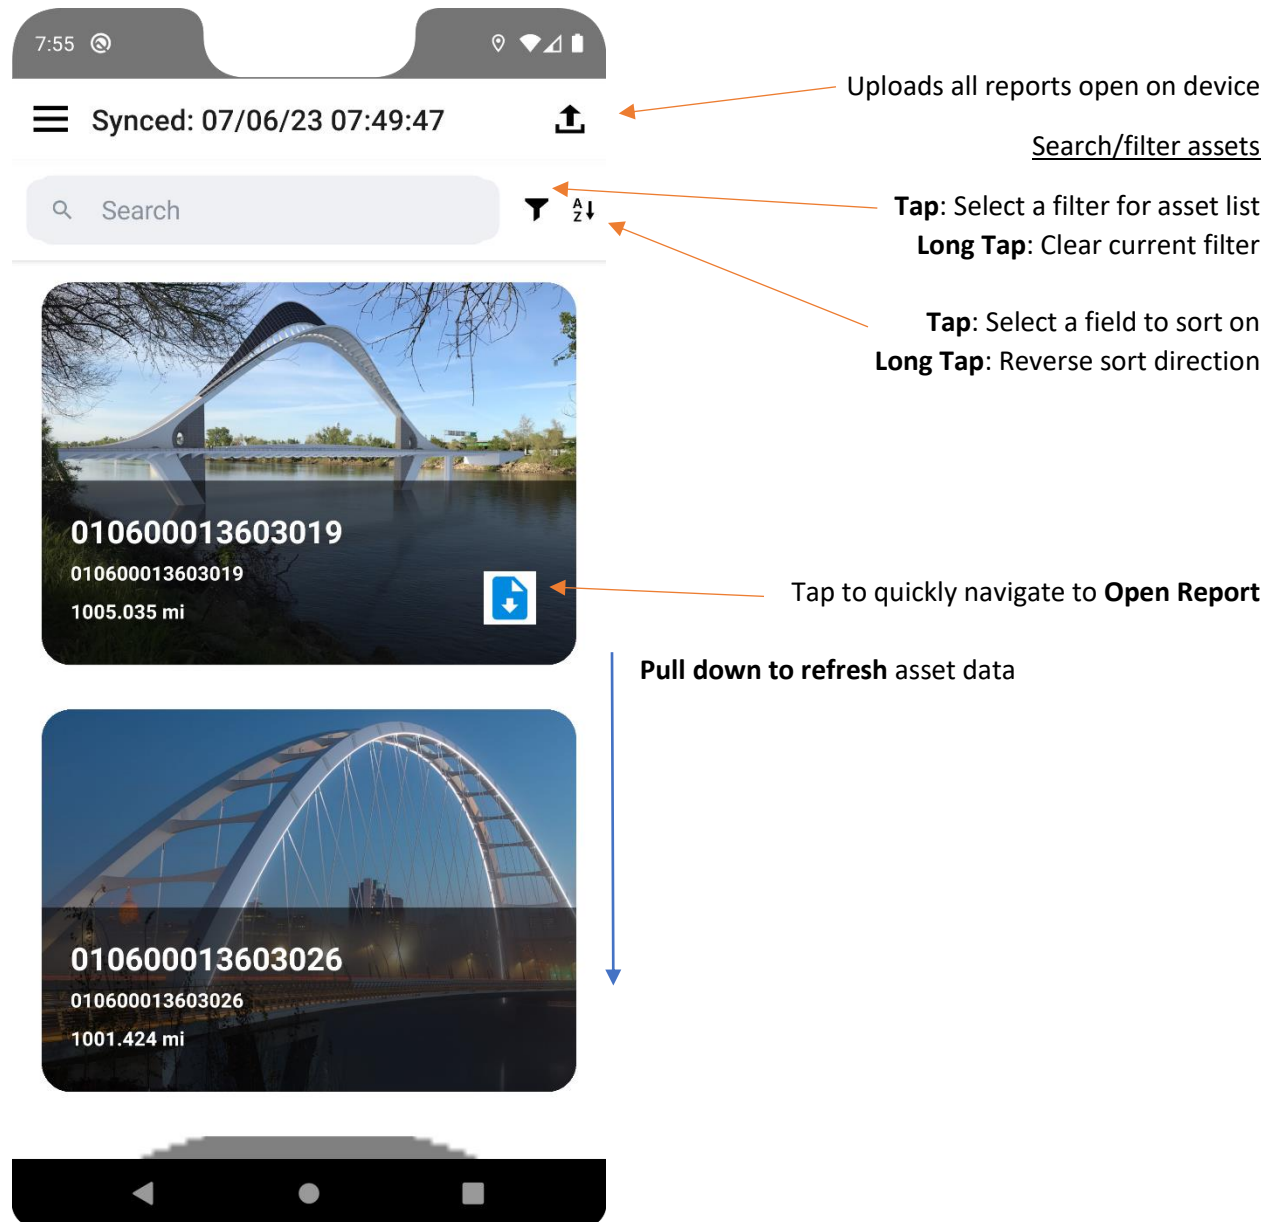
7:55

Synced: 07/06/23 07:49:47

Uploads all reports open on device

Search/filter assets

Search

**Tap**: Select a filter for asset list
**Long Tap**: Clear current filter

**Tap**: Select a field to sort on
**Long Tap**: Reverse sort direction

A
Z

010600013603019
010600013603019
1005.035 mi

Tap to quickly navigate to **Open Report**

**Pull down to refresh** asset data

010600013603026
010600013603026
1001.424 mi